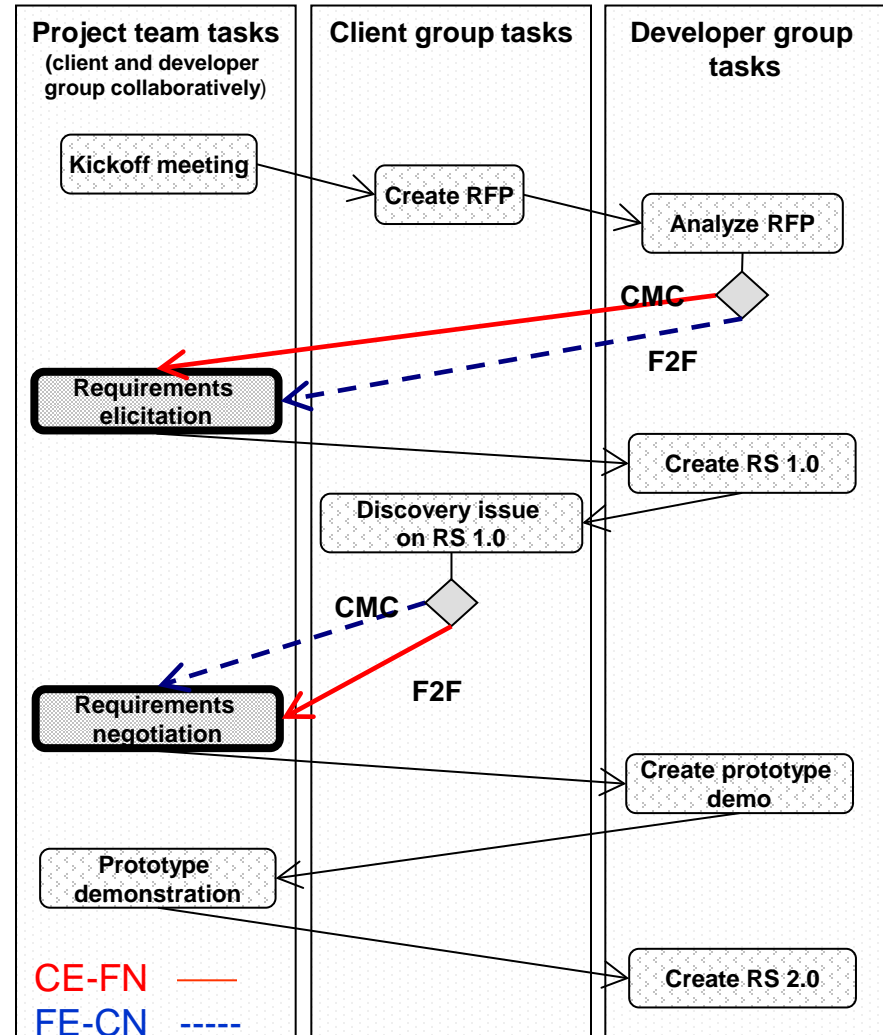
Project team tasks
(client and developer group collaboratively)

Client group tasks

Developer group tasks

Kickoff meeting

Create RFP

Analyze RFP

CMC

F2F

Requirements elicitation

Create RS 1.0

Discovery issue on RS 1.0

CMC

F2F

Requirements negotiation

Create prototype demo

Prototype demonstration

Create RS 2.0

CE-FN ——

FE-CN -----